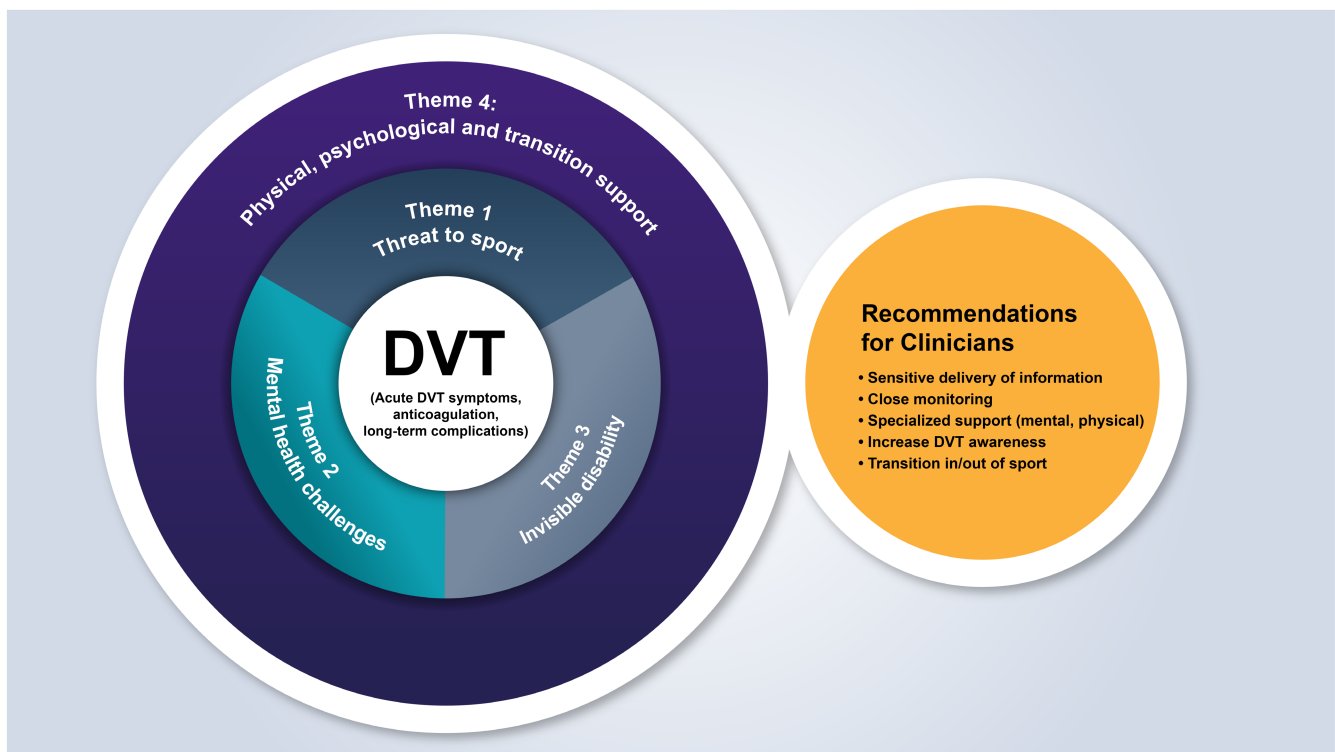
Theme 4:
Physical, psychological and transition support

Theme 1
Threat to sport

Theme 2
Mental health challenges

Theme 3
Invisible disability

DVT
(Acute DVT symptoms, anticoagulation, long-term complications)

Recommendations for Clinicians
• Sensitive delivery of information
• Close monitoring
• Specialized support (mental, physical)
• Increase DVT awareness
• Transition in/out of sport